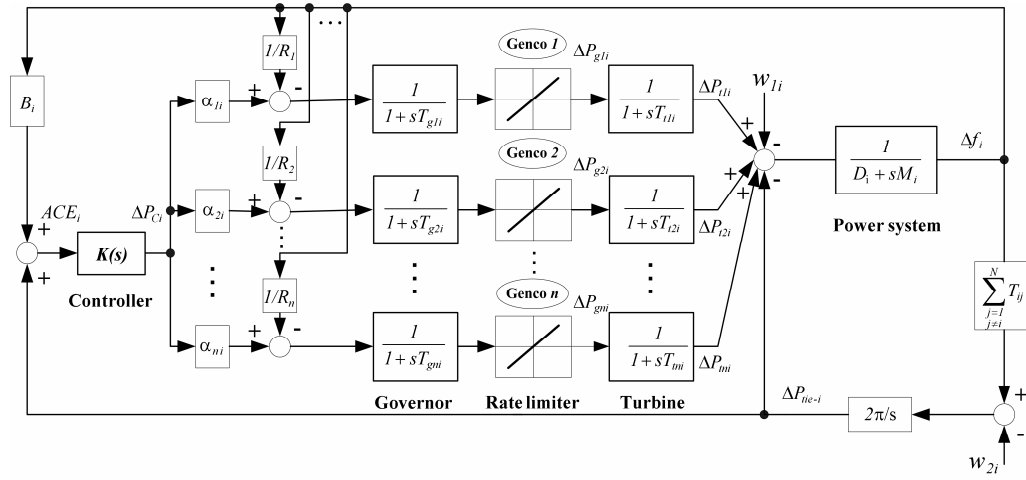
$B_i$

$ACE_i$

+

+

$K(s)$

Controller

$\Delta P_{Ci}$

$\alpha_{1i}$

$\alpha_{2i}$

$\alpha_{ni}$

$1/R_1$

$1/R_2$

$1/R_n$

+ -

+ -

+ -

$\frac{1}{1+sT_{g1i}}$

$\frac{1}{1+sT_{g2i}}$

$\frac{1}{1+sT_{gni}}$

Governor

Genco 1

Genco 2

Genco n

Rate limiter

$\Delta P_{g1i}$

$\Delta P_{g2i}$

$\Delta P_{gni}$

$\frac{1}{1+sT_{t1i}}$

$\frac{1}{1+sT_{t2i}}$

$\frac{1}{1+sT_{tni}}$

Turbine

$\Delta P_{t1i}$

$\Delta P_{t2i}$

$\Delta P_{tni}$

$w_{1i}$

+ - + + -

$\frac{1}{D_i+sM_i}$

$\Delta f_i$

Power system

$\sum_{\substack{j=1 \\ j\neq i}}^{N} T_{ij}$

$\Delta P_{tie-i}$

$2\pi/s$

+

-

$w_{2i}$